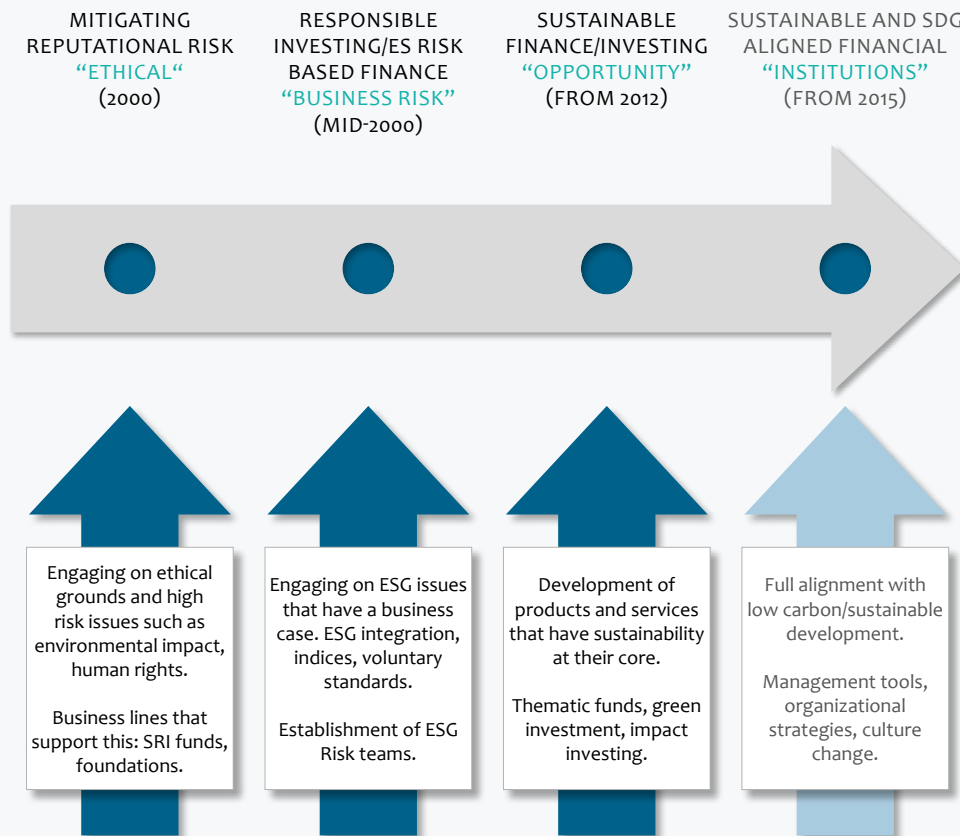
MITIGATING REPUTATIONAL RISK
"ETHICAL"
(2000)

RESPONSIBLE INVESTING/ES RISK BASED FINANCE
"BUSINESS RISK"
(MID-2000)

SUSTAINABLE FINANCE/INVESTING
"OPPORTUNITY"
(FROM 2012)

SUSTAINABLE AND SDG ALIGNED FINANCIAL
"INSTITUTIONS"
(FROM 2015)

Engaging on ethical grounds and high risk issues such as environmental impact, human rights.

Business lines that support this: SRI funds, foundations.

Engaging on ESG issues that have a business case. ESG integration, indices, voluntary standards.

Establishment of ESG Risk teams.

Development of products and services that have sustainability at their core.

Thematic funds, green investment, impact investing.

Full alignment with low carbon/sustainable development.

Management tools, organizational strategies, culture change.